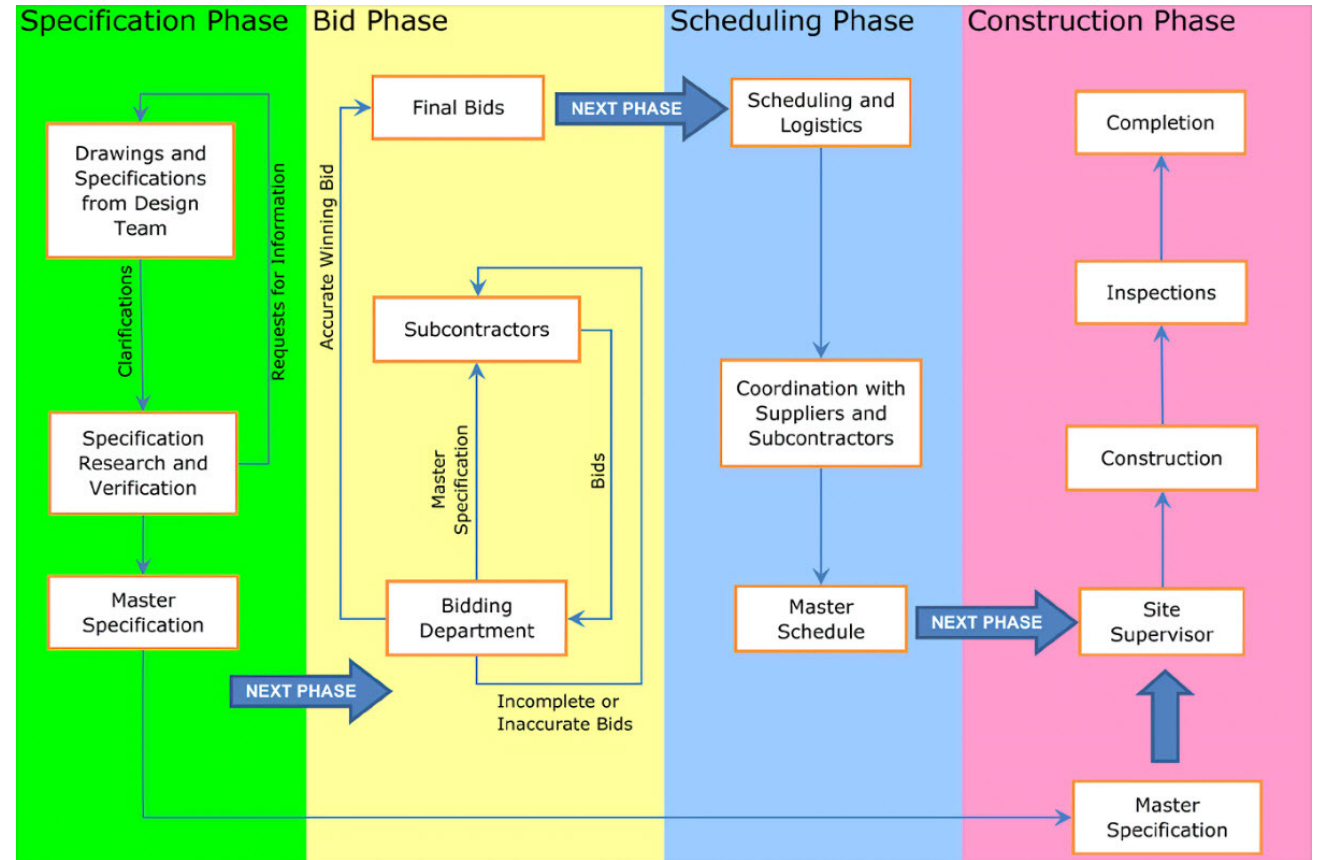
Specification Phase

Drawings and Specifications from Design Team

Clarifications

Requests for Information

Specification Research and Verification

Master Specification

NEXT PHASE

Bid Phase

Final Bids

Accurate Winning Bid

Subcontractors

Master Specification

Bids

Bidding Department

Incomplete or Inaccurate Bids

NEXT PHASE

Scheduling Phase

Scheduling and Logistics

Coordination with Suppliers and Subcontractors

Master Schedule

NEXT PHASE

Construction Phase

Completion

Inspections

Construction

Site Supervisor

Master Specification